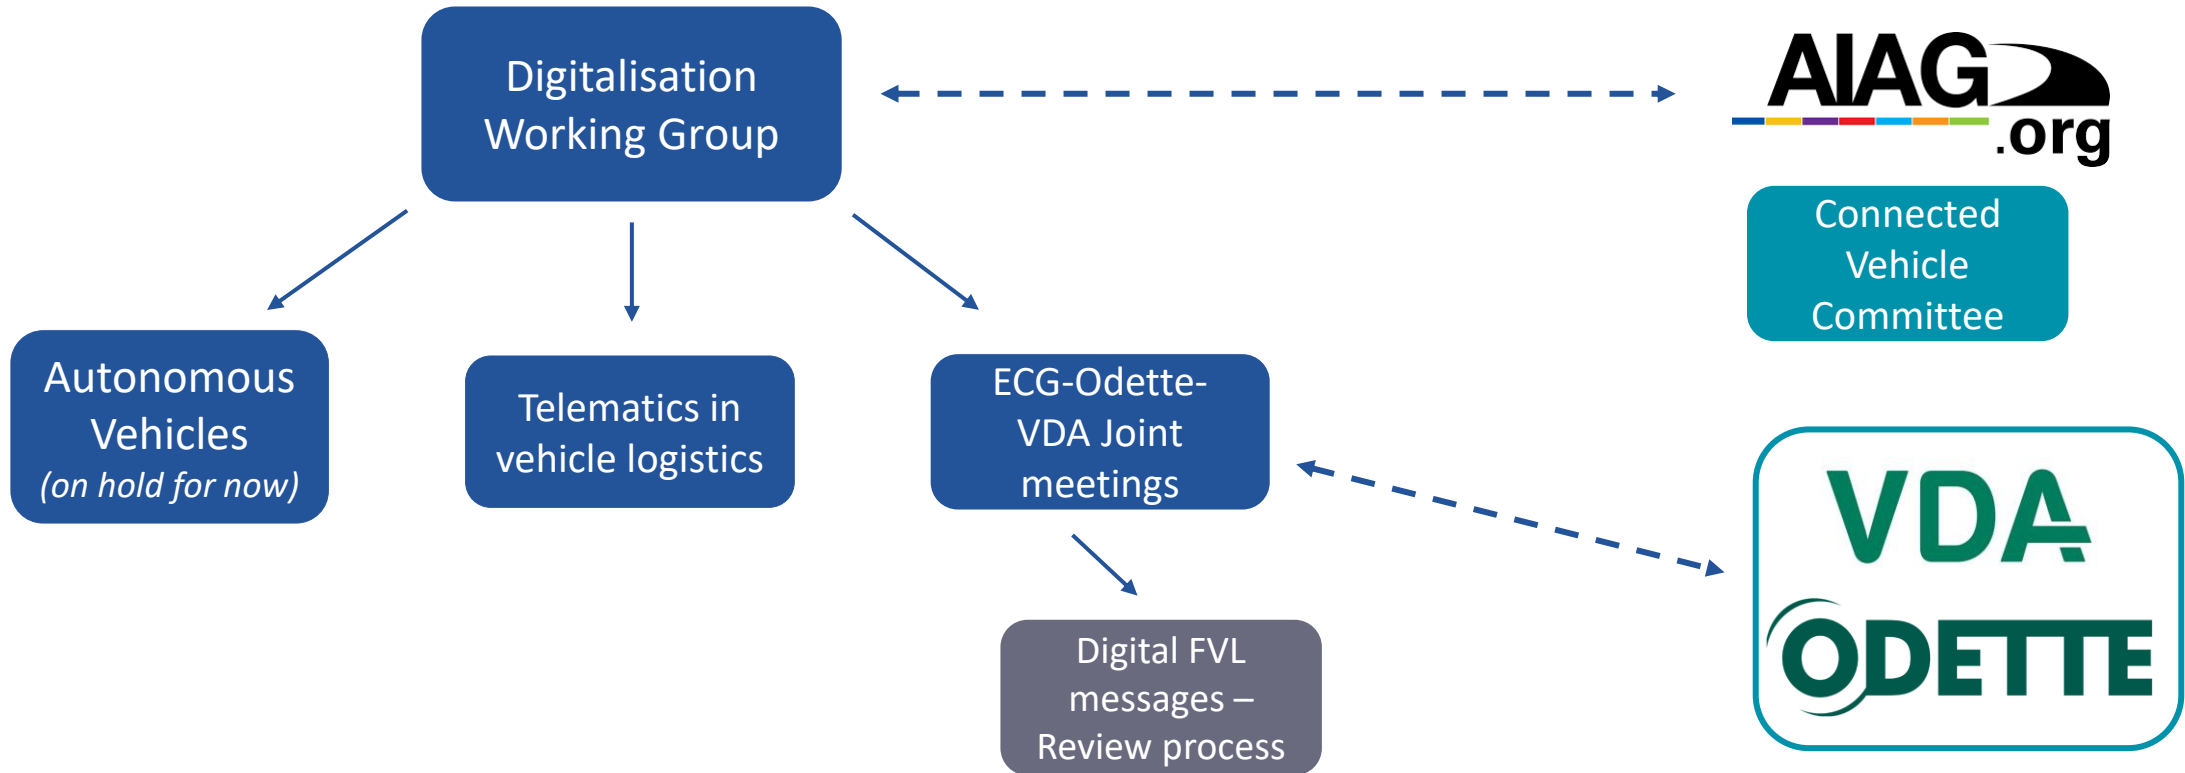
Digitalisation Working Group

AIAG .org

Connected Vehicle Committee

Autonomous Vehicles
*(on hold for now)*

Telematics in vehicle logistics

ECG-Odette-VDA Joint meetings

Digital FVL messages – Review process

VDA

ODETTE